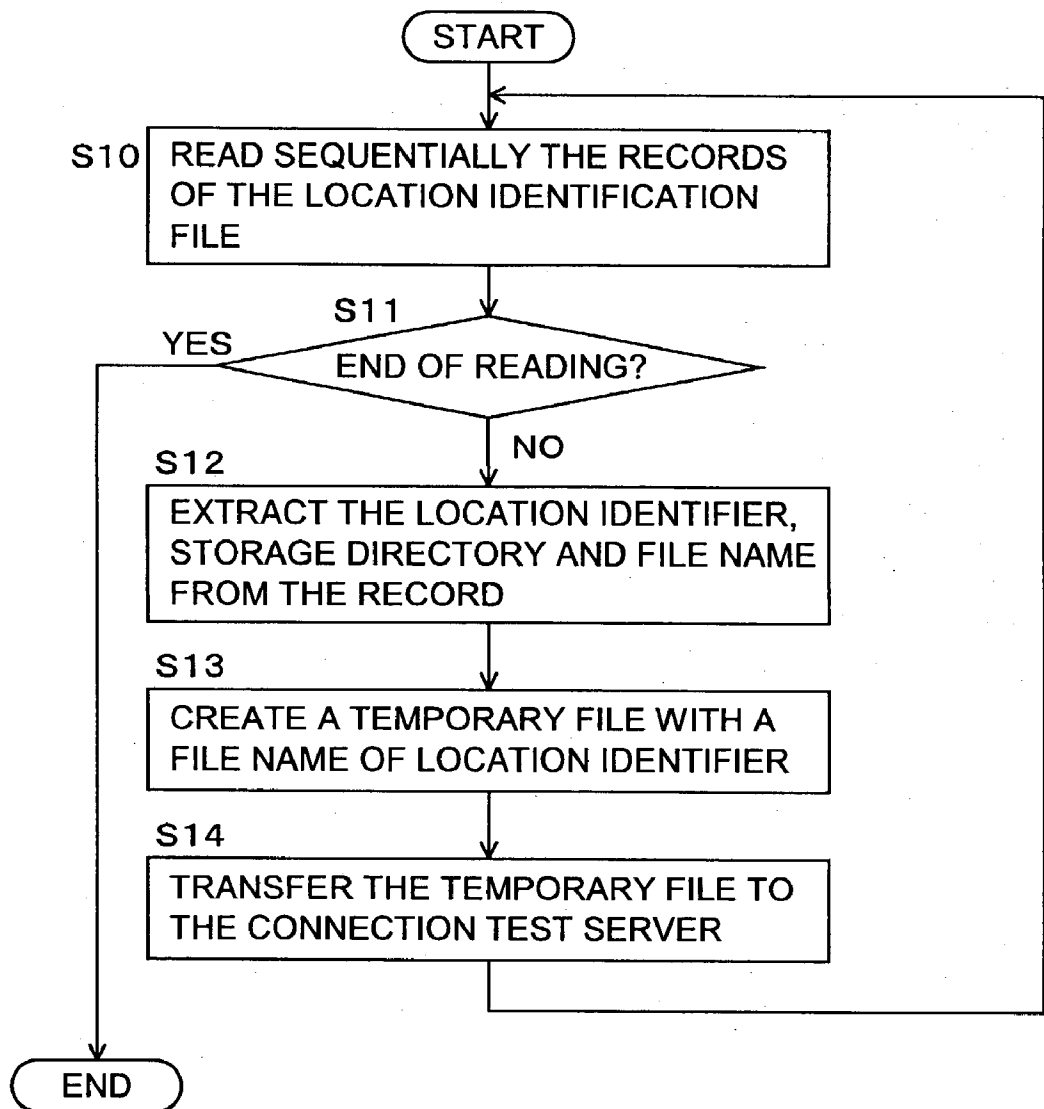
START

S10 READ SEQUENTIALLY THE RECORDS OF THE LOCATION IDENTIFICATION FILE

S11

YES

END OF READING?

NO

S12

EXTRACT THE LOCATION IDENTIFIER, STORAGE DIRECTORY AND FILE NAME FROM THE RECORD

S13

CREATE A TEMPORARY FILE WITH A FILE NAME OF LOCATION IDENTIFIER

S14

TRANSFER THE TEMPORARY FILE TO THE CONNECTION TEST SERVER

END